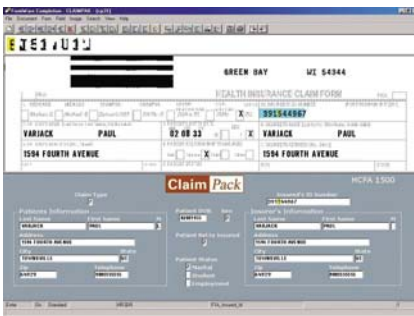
GREEN BAY WI 54344

HEALTH INSURANCE CLAIM FORM

391544867

VARIACK PAUL

02 08 33

X

VARIACK PAUL

1594 FOURTH AVENUE

1594 FOURTH AVENUE

X

ClaimPack

HCFA 1500

Claim Type

Insured's ID Number

Patients Information

Last Name

First Name

VARIACK

PAUL

Address

1594 FOURTH AVENUE

City

State

Zip

Telephone

Patient DOB

Sex

Patient Rel to Insured

Patient Status

Married

Student

Employed

Insurer's Information

Last Name

First Name

VARIACK

PAUL

Address

1594 FOURTH AVENUE

City

State

Zip

Telephone